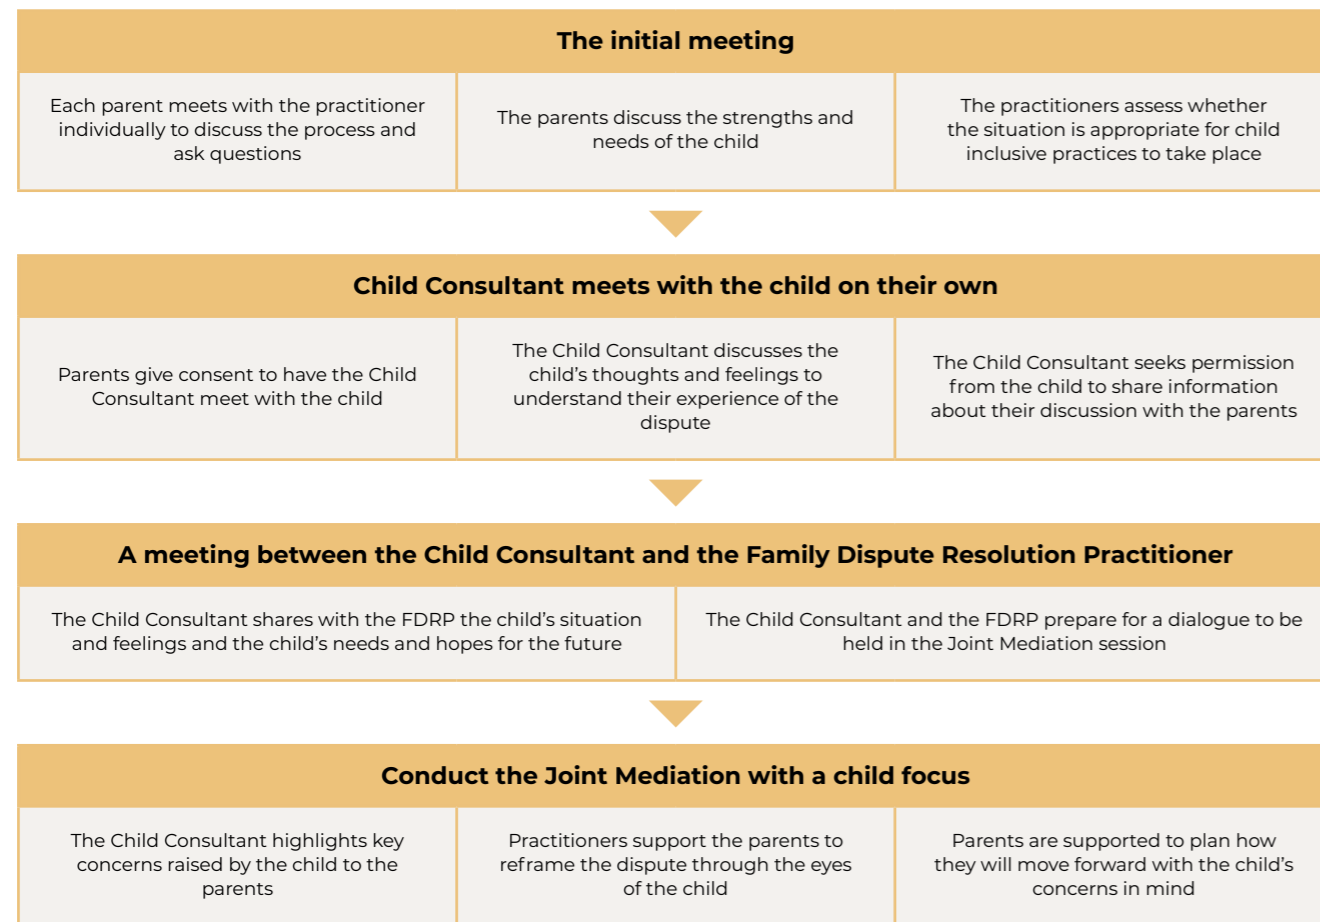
The initial meeting

Each parent meets with the practitioner individually to discuss the process and ask questions

The parents discuss the strengths and needs of the child

The practitioners assess whether the situation is appropriate for child inclusive practices to take place

Child Consultant meets with the child on their own

Parents give consent to have the Child Consultant meet with the child

The Child Consultant discusses the child's thoughts and feelings to understand their experience of the dispute

The Child Consultant seeks permission from the child to share information about their discussion with the parents

A meeting between the Child Consultant and the Family Dispute Resolution Practitioner

The Child Consultant shares with the FDRP the child's situation and feelings and the child's needs and hopes for the future

The Child Consultant and the FDRP prepare for a dialogue to be held in the Joint Mediation session

Conduct the Joint Mediation with a child focus

The Child Consultant highlights key concerns raised by the child to the parents

Practitioners support the parents to reframe the dispute through the eyes of the child

Parents are supported to plan how they will move forward with the child's concerns in mind